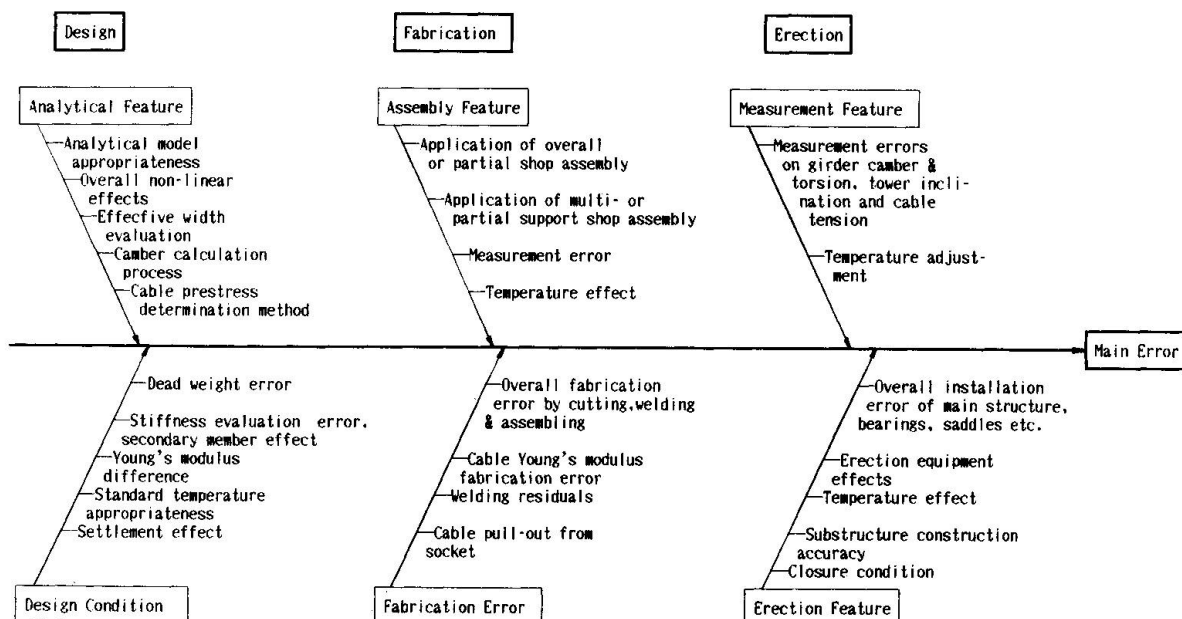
Design

Fabrication

Erection

Analytical Feature

Analytical model appropriateness

Overall non-linear effects

Effecfive width evaluation

Camber calculation process

Cable prestress determination method

Assembly Feature

Application of overall or partial shop assembly

Application of multi- or partial support shop assembly

Measurement error

Temperature effect

Measurement Feature

Measurement errors on girder camber & torsion, tower inclination and cable tension

Temperature adjustment

Main Error

Dead weight error

Stiffness evaluation error, secondary member effect

Young's modulus difference

Standard temperature appropriateness

Settlement effect

Design Condition

Overall fabrication error by cutting,welding & assembling

Cable Young's modulus fabrication error

Welding residuals

Cable pull-out from socket

Fabrication Error

Overall installation error of main structure, bearings, saddles etc.

Erection equipment effects

Temperature effect

Substructure construction accuracy

Closure condition

Erection Feature